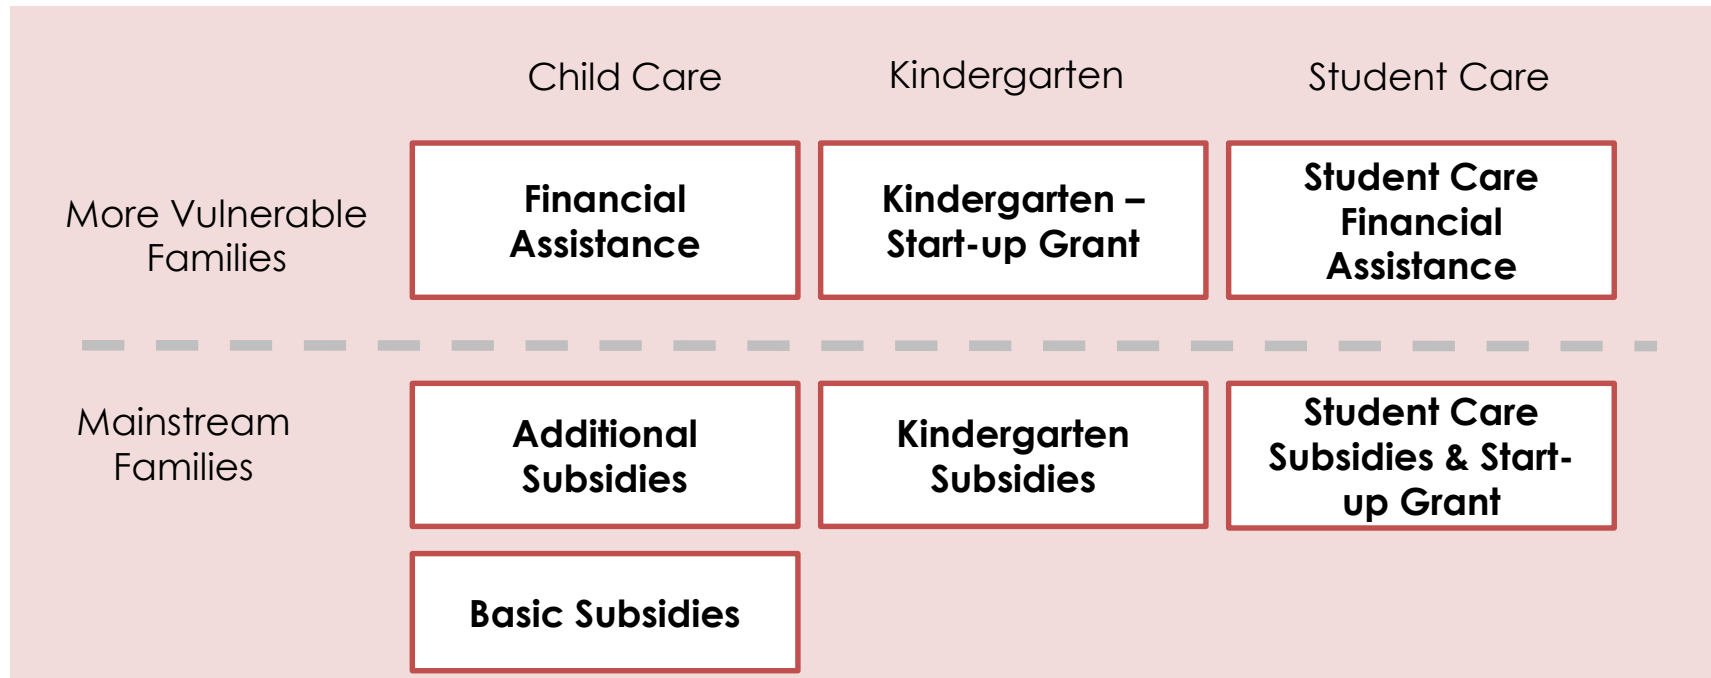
| | Child Care | Kindergarten | Student Care |
|---|---|---|---|
| More Vulnerable Families | Financial Assistance | Kindergarten – Start-up Grant | Student Care Financial Assistance |
| Mainstream Families | Additional Subsidies | Kindergarten Subsidies | Student Care Subsidies & Start-up Grant |
| | Basic Subsidies | | |